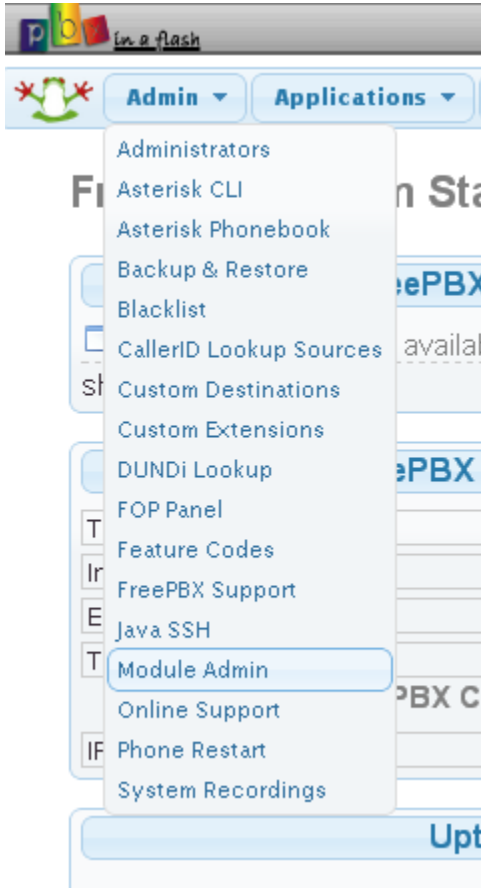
pbx in a flash

Admin ▾ Applications ▾

Administrators
Asterisk CLI
Asterisk Phonebook
Backup & Restore
Blacklist
CallerID Lookup Sources
Custom Destinations
Custom Extensions
DUNDi Lookup
FOP Panel
Feature Codes
FreePBX Support
Java SSH
Module Admin
Online Support
Phone Restart
System Recordings

Fr n Sta
ePBX
availa
sh
ePBX
T
In
E
T
PBX C
IP
Upt